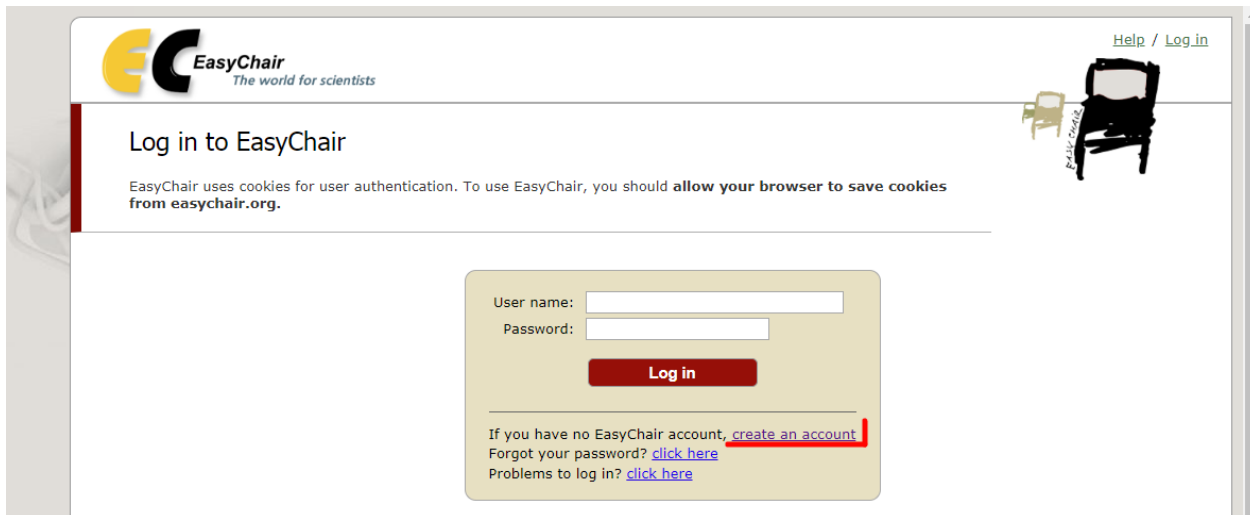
EC EasyChair
The world for scientists

Help / Log in

EASY CHAIR

Log in to EasyChair

EasyChair uses cookies for user authentication. To use EasyChair, you should **allow your browser to save cookies from easychair.org.**

User name:
Password:

Log in

If you have no EasyChair account, create an account
Forgot your password? click here
Problems to log in? click here